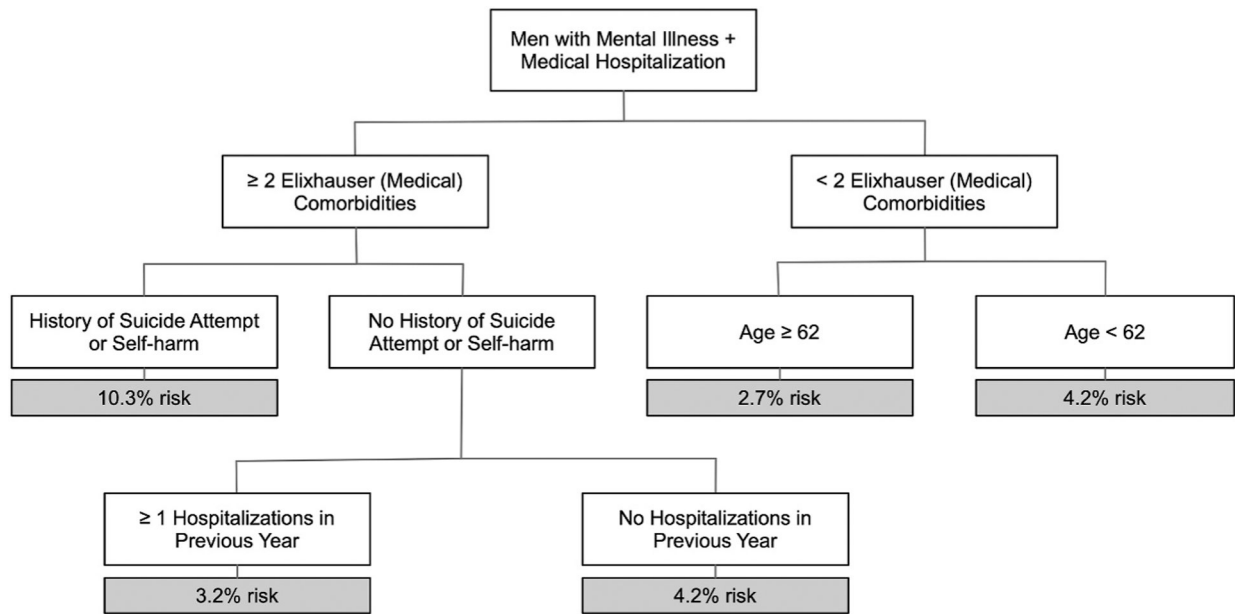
Men with Mental Illness + Medical Hospitalization

≥ 2 Elixhauser (Medical) Comorbidities

< 2 Elixhauser (Medical) Comorbidities

History of Suicide Attempt or Self-harm

10.3% risk

No History of Suicide Attempt or Self-harm

Age ≥ 62

2.7% risk

Age < 62

4.2% risk

≥ 1 Hospitalizations in Previous Year

3.2% risk

No Hospitalizations in Previous Year

4.2% risk